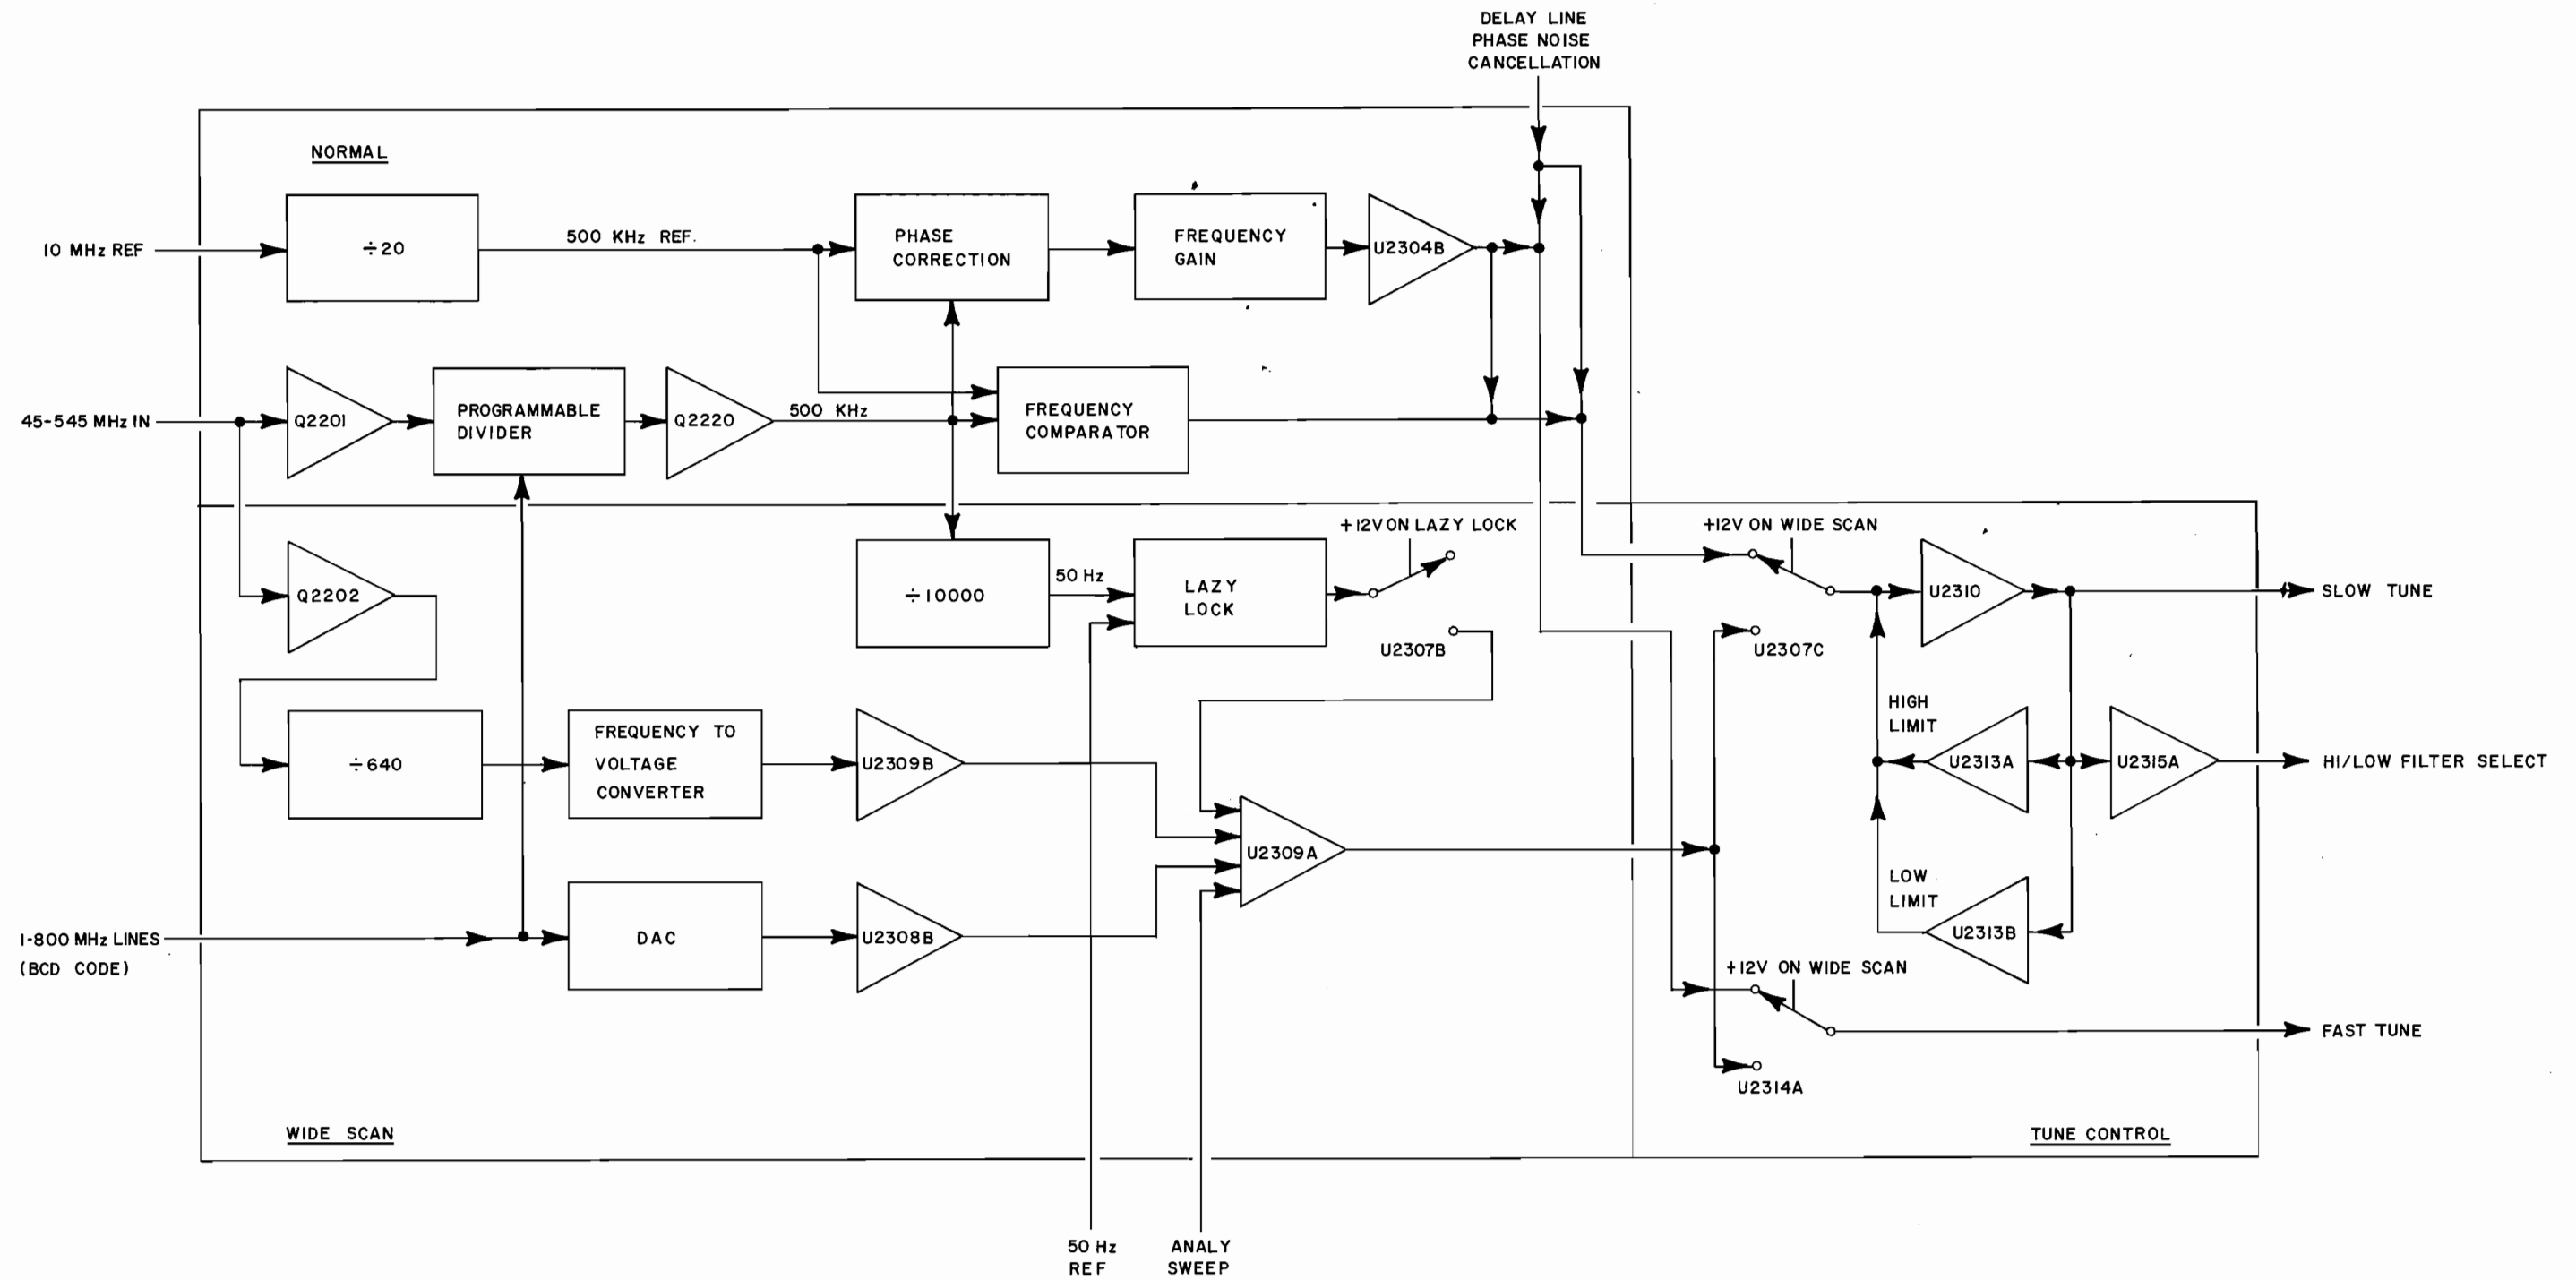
DELAY LINE
PHASE NOISE
CANCELLATION

NORMAL

10 MHz REF

÷20

500 KHz REF.

PHASE CORRECTION

FREQUENCY GAIN

U2304B

45-545 MHz IN

Q2201

PROGRAMMABLE DIVIDER

Q2220

500 KHz

FREQUENCY COMPARATOR

Q2202

÷10000

50 Hz

LAZY LOCK

+12V ON LAZY LOCK

U2307B

+12V ON WIDE SCAN

U2310

SLOW TUNE

U2307C

HIGH LIMIT

U2313A

U2315A

HI/LOW FILTER SELECT

÷640

FREQUENCY TO VOLTAGE CONVERTER

U2309B

U2309A

LOW LIMIT

U2313B

1-800 MHz LINES
(BCD CODE)

DAC

U2308B

+12V ON WIDE SCAN

FAST TUNE

U2314A

WIDE SCAN

TUNE CONTROL

50 Hz
REF

ANALY
SWEEP